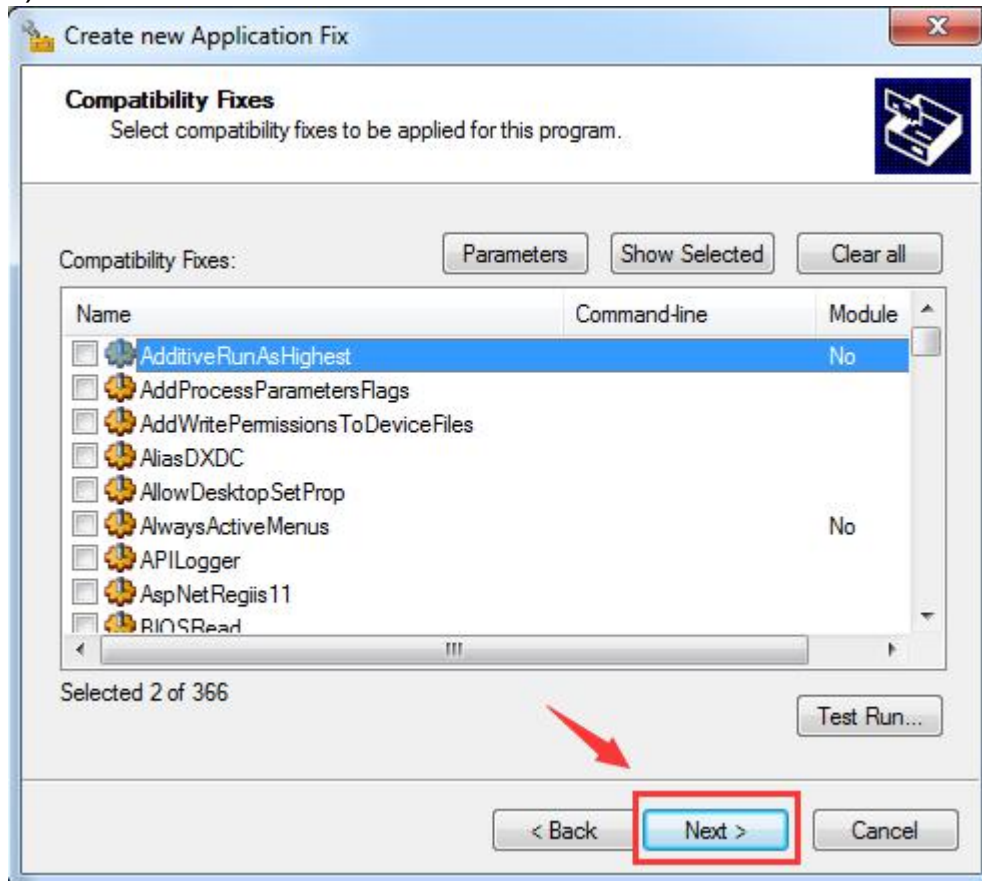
Create new Application Fix

Compatibility Fixes
Select compatibility fixes to be applied for this program.

Compatibility Fixes:

Parameters

Show Selected

Clear all

| Name | Command-line | Module |
|---|---|---|
| AdditiveRunAsHighest | | No |
| AddProcessParametersFlags | | |
| AddWritePermissionsToDeviceFiles | | |
| AliasDXDC | | |
| AllowDesktopSetProp | | |
| AlwaysActiveMenus | | No |
| APILogger | | |
| AspNetRegiis11 | | |
| BIOSRead | | |

Selected 2 of 366

Test Run...

< Back

Next >

Cancel